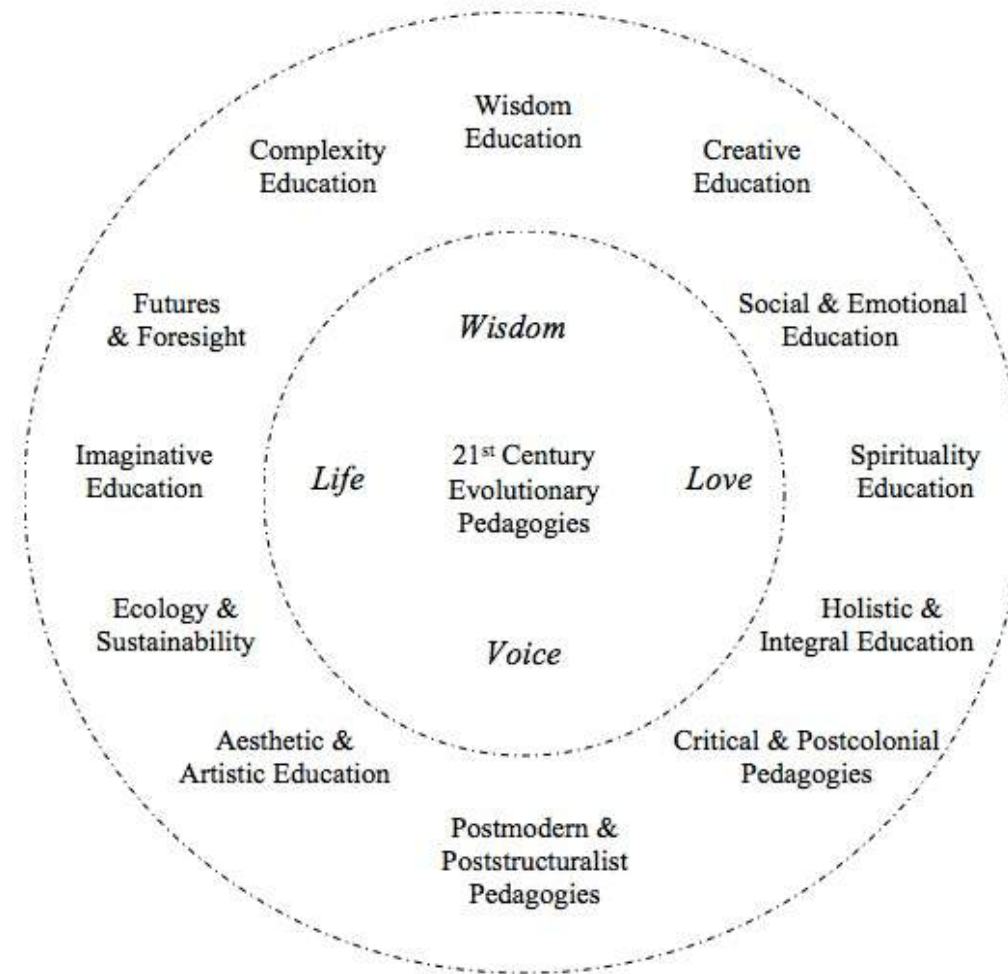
Wisdom Education

Complexity Education

Creative Education

Futures & Foresight

Wisdom

Social & Emotional Education

Imaginative Education

Life

21$^{st}$ Century Evolutionary Pedagogies

Love

Spirituality Education

Ecology & Sustainability

Voice

Holistic & Integral Education

Aesthetic & Artistic Education

Critical & Postcolonial Pedagogies

Postmodern & Poststructuralist Pedagogies